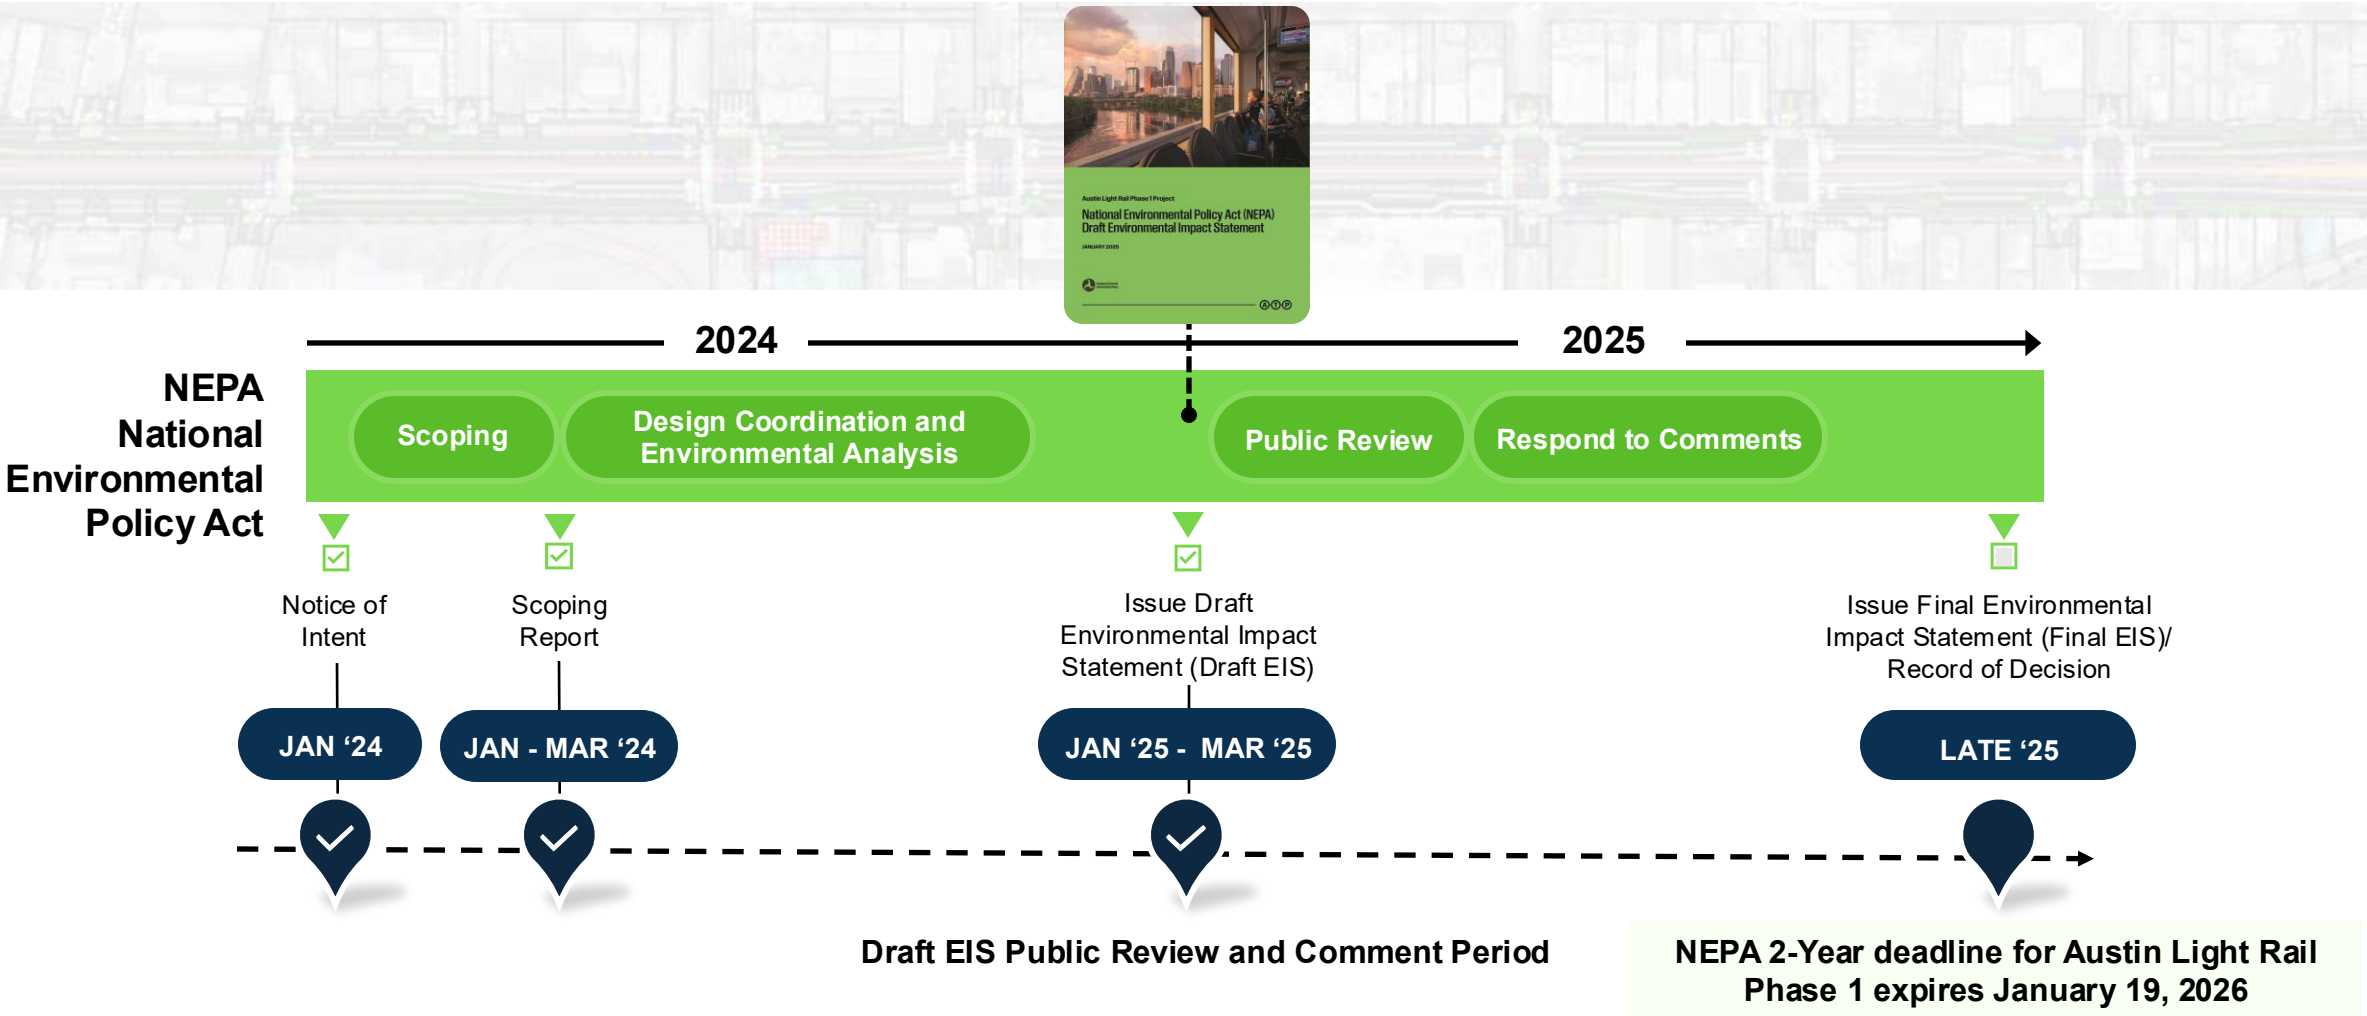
Austin Light Rail Phase 1 Project
National Environmental Policy Act (NEPA) Draft Environmental Impact Statement
JANUARY 2025

2024

2025

NEPA
National
Environmental
Policy Act

Scoping

Design Coordination and Environmental Analysis

Public Review

Respond to Comments

Notice of Intent

JAN ‘24

Scoping Report

JAN - MAR ‘24

Issue Draft Environmental Impact Statement (Draft EIS)

JAN ‘25 - MAR ‘25

Issue Final Environmental Impact Statement (Final EIS)/ Record of Decision

LATE ‘25

Draft EIS Public Review and Comment Period

NEPA 2-Year deadline for Austin Light Rail Phase 1 expires January 19, 2026